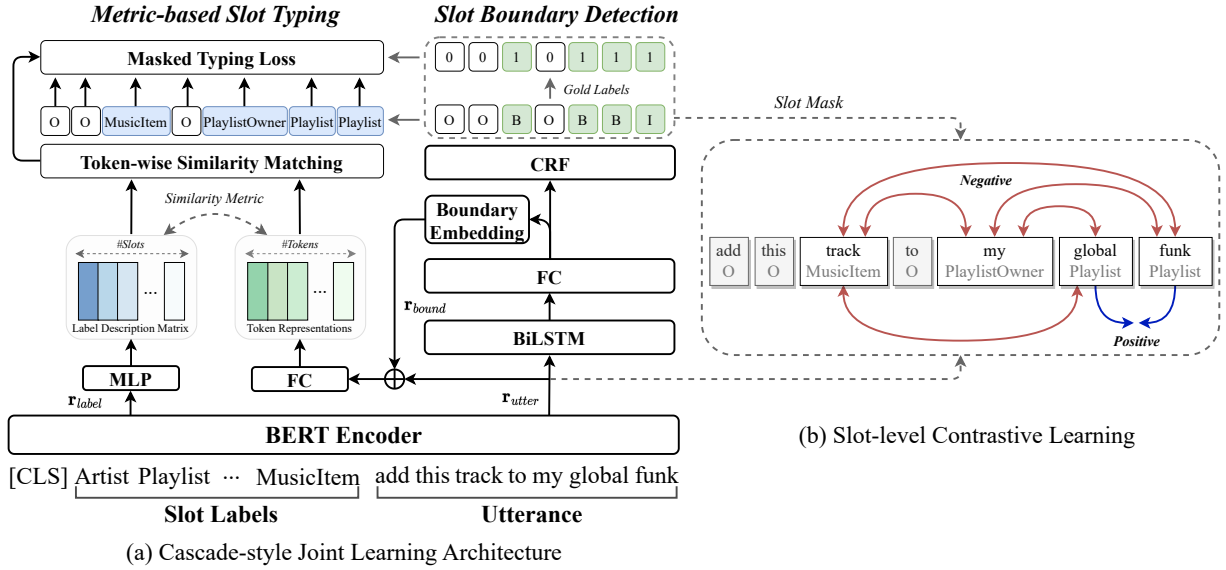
Metric-based Slot Typing

Slot Boundary Detection

Masked Typing Loss

0 0 1 0 1 1 1

Gold Labels

O O MusicItem O PlaylistOwner Playlist Playlist

O O B O B B I

Slot Mask

Token-wise Similarity Matching

CRF

Similarity Metric

#Slots

#Tokens

Boundary Embedding

FC

Label Description Matrix

Token Representations

$\mathbf{r}_{bound}$

BiLSTM

MLP

FC

$\mathbf{r}_{label}$

$\mathbf{r}_{utter}$

BERT Encoder

[CLS] Artist Playlist ··· MusicItem

add this track to my global funk

Slot Labels

Utterance

(a) Cascade-style Joint Learning Architecture

Negative

add O | this O | track MusicItem | to O | my PlaylistOwner | global Playlist | funk Playlist

Positive

(b) Slot-level Contrastive Learning